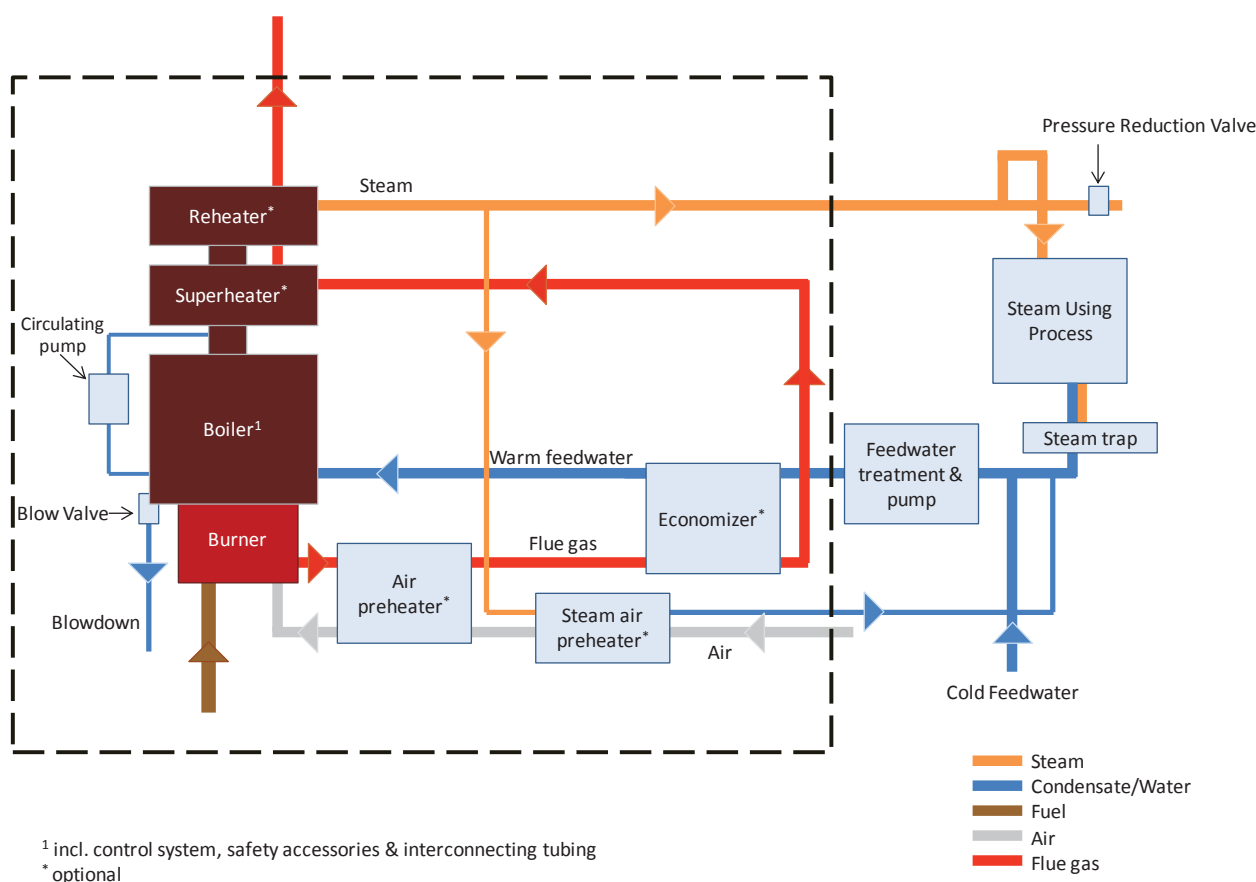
Pressure Reduction Valve

Steam

Reheater*

Superheater*

Circulating pump

Boiler$^1$

Steam Using Process

Steam trap

Warm feedwater

Feedwater treatment & pump

Blow Valve

Economizer*

Burner

Flue gas

Air preheater*

Steam air preheater*

Blowdown

Air

Cold Feedwater

Steam
Condensate/Water
Fuel
Air
Flue gas

$^1$ incl. control system, safety accessories & interconnecting tubing
* optional